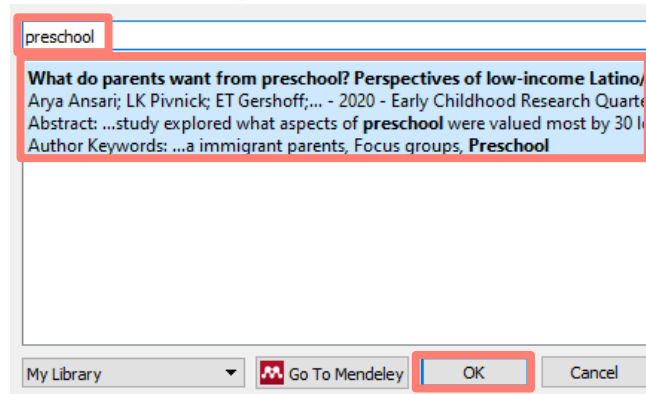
preschool

What do parents want from preschool? Perspectives of low-income Latino/
Arya Ansari; LK Pivnick; ET Gershoff;... - 2020 - Early Childhood Research Quarte
Abstract: ...study explored what aspects of preschool were valued most by 30 l
Author Keywords: ...a immigrant parents, Focus groups, Preschool

My Library
Go To Mendeley
OK
Cancel